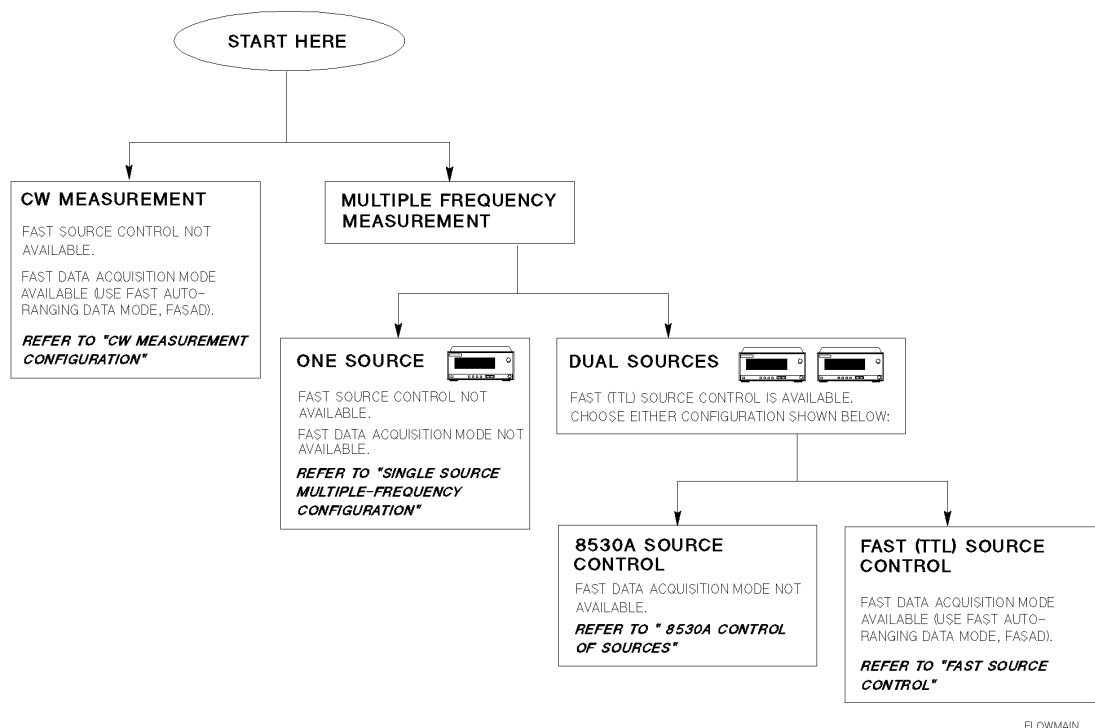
START HERE

CW MEASUREMENT

FAST SOURCE CONTROL NOT AVAILABLE.

FAST DATA ACQUISITION MODE AVAILABLE (USE FAST AUTO-RANGING DATA MODE, FASAD).

REFER TO "CW MEASUREMENT CONFIGURATION"

MULTIPLE FREQUENCY MEASUREMENT

ONE SOURCE

FAST SOURCE CONTROL NOT AVAILABLE.

FAST DATA ACQUISITION MODE NOT AVAILABLE.

REFER TO "SINGLE SOURCE MULTIPLE-FREQUENCY CONFIGURATION"

DUAL SOURCES

FAST (TTL) SOURCE CONTROL IS AVAILABLE. CHOOSE EITHER CONFIGURATION SHOWN BELOW:

8530A SOURCE CONTROL

FAST DATA ACQUISITION MODE NOT AVAILABLE.

REFER TO " 8530A CONTROL OF SOURCES"

FAST (TTL) SOURCE CONTROL

FAST DATA ACQUISITION MODE AVAILABLE (USE FAST AUTO-RANGING DATA MODE, FASAD).

REFER TO "FAST SOURCE CONTROL"

FLOWMAIN